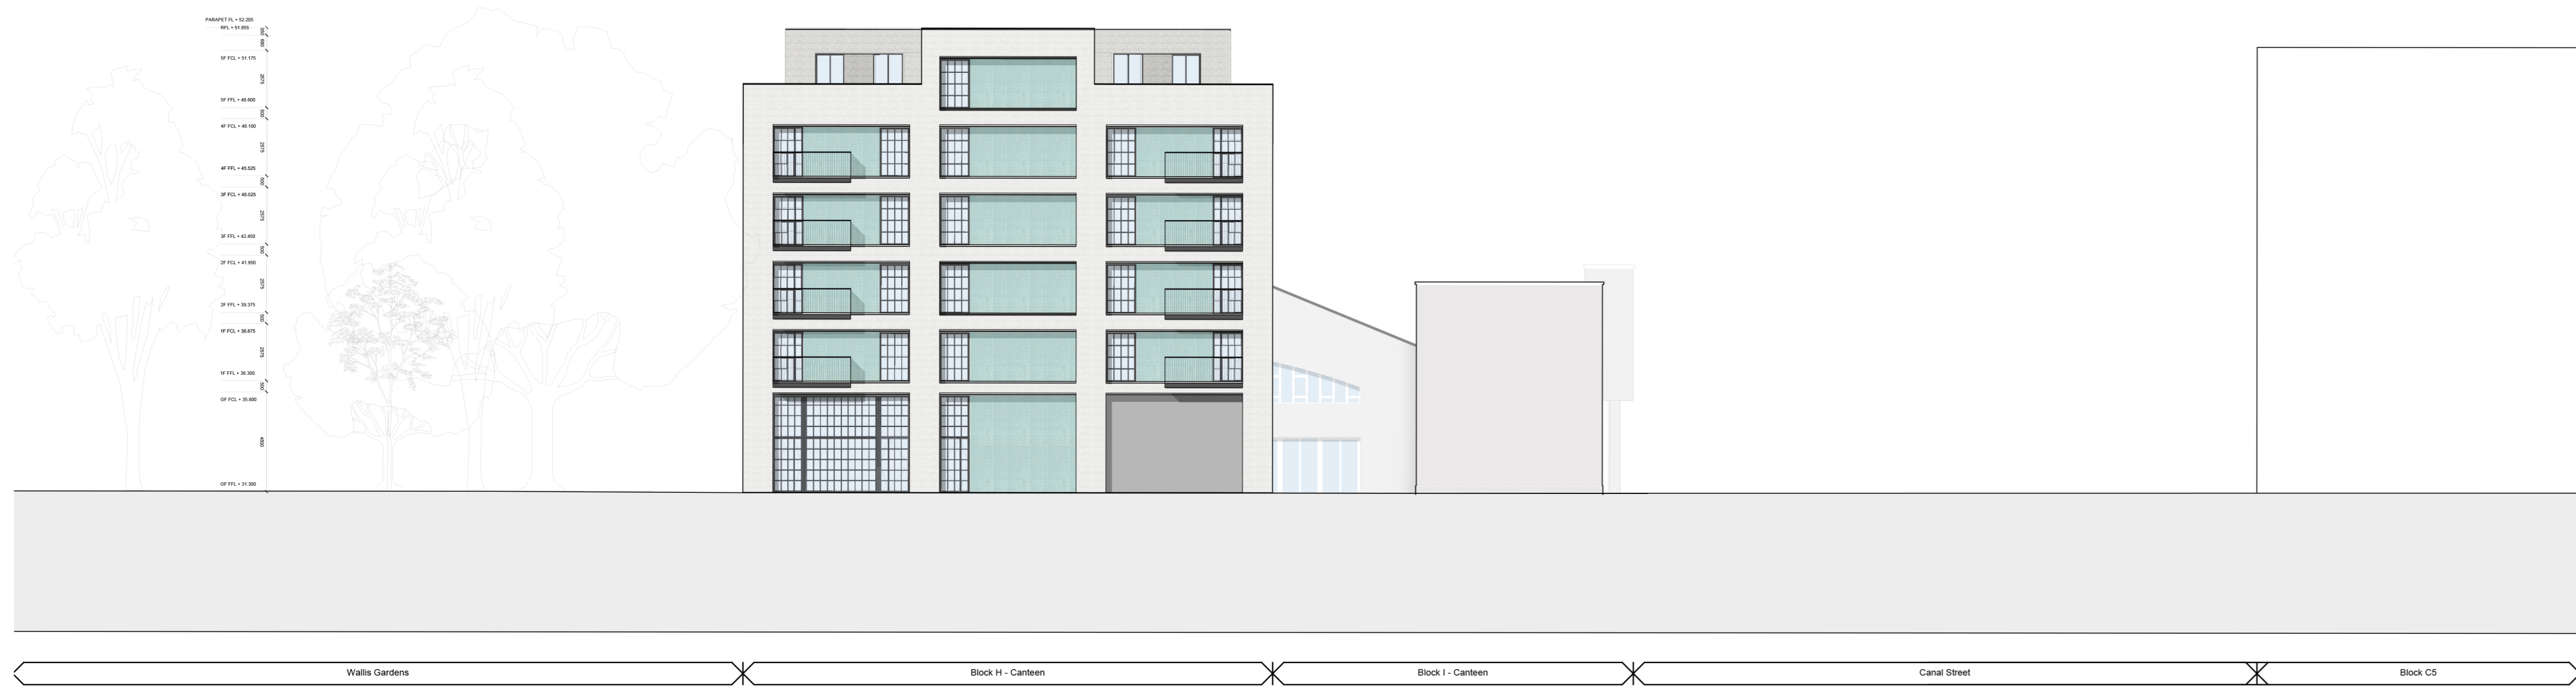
PARAPET FL + 52.205
RFL + 51.655
5F FCL + 51.175
5F FFL + 48.600
4F FCL + 48.100
4F FFL + 45.525
3F FCL + 45.025
3F FFL + 42.450
2F FCL + 41.950
2F FFL + 39.375
1F FCL + 38.875
1F FFL + 36.300
GF FCL + 35.800
GF FFL + 31.300

Wallis Gardens
Block H - Canteen
Block I - Canteen
Canal Street
Block C5